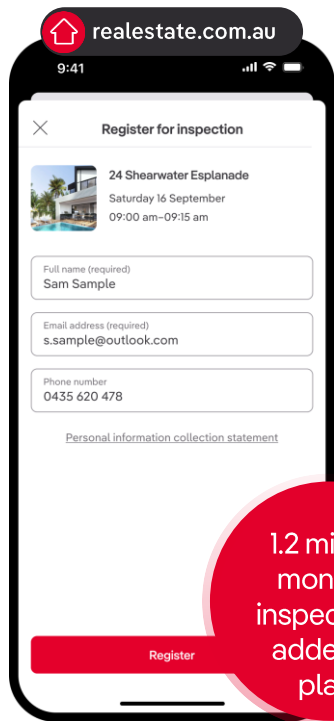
realestate.com.au

9:41

Register for inspection

24 Shearwater Esplanade
Saturday 16 September
09:00 am–09:15 am

Full name (required)
Sam Sample

Email address (required)
s.sample@outlook.com

Phone number
0435 620 478

Personal information collection statement

Register

1.2 mi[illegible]
mon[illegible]
inspec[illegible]
adde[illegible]
pla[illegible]